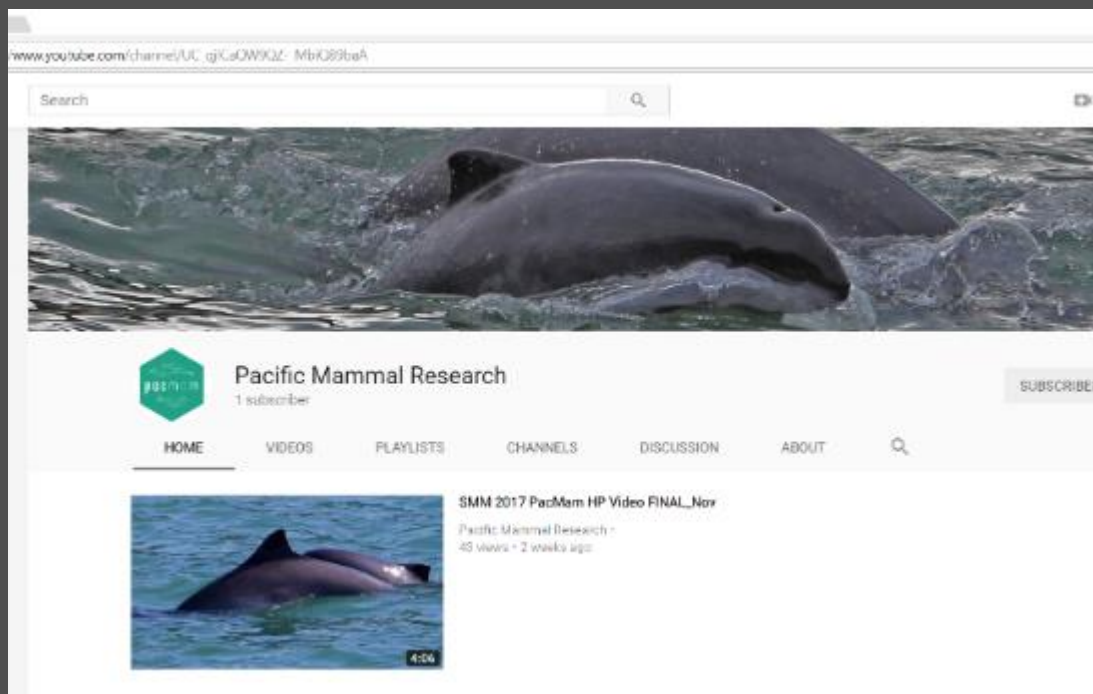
www.youtube.com/channel/UC_gjCaOW9QZ-MbiQ89baA

Search

pacmam

Pacific Mammal Research

1 subscriber

SUBSCRIBE

HOME

VIDEOS

PLAYLISTS

CHANNELS

DISCUSSION

ABOUT

SMM 2017 PacMam HP Video FINAL_Nov

Pacific Mammal Research

48 views • 2 weeks ago

4:06